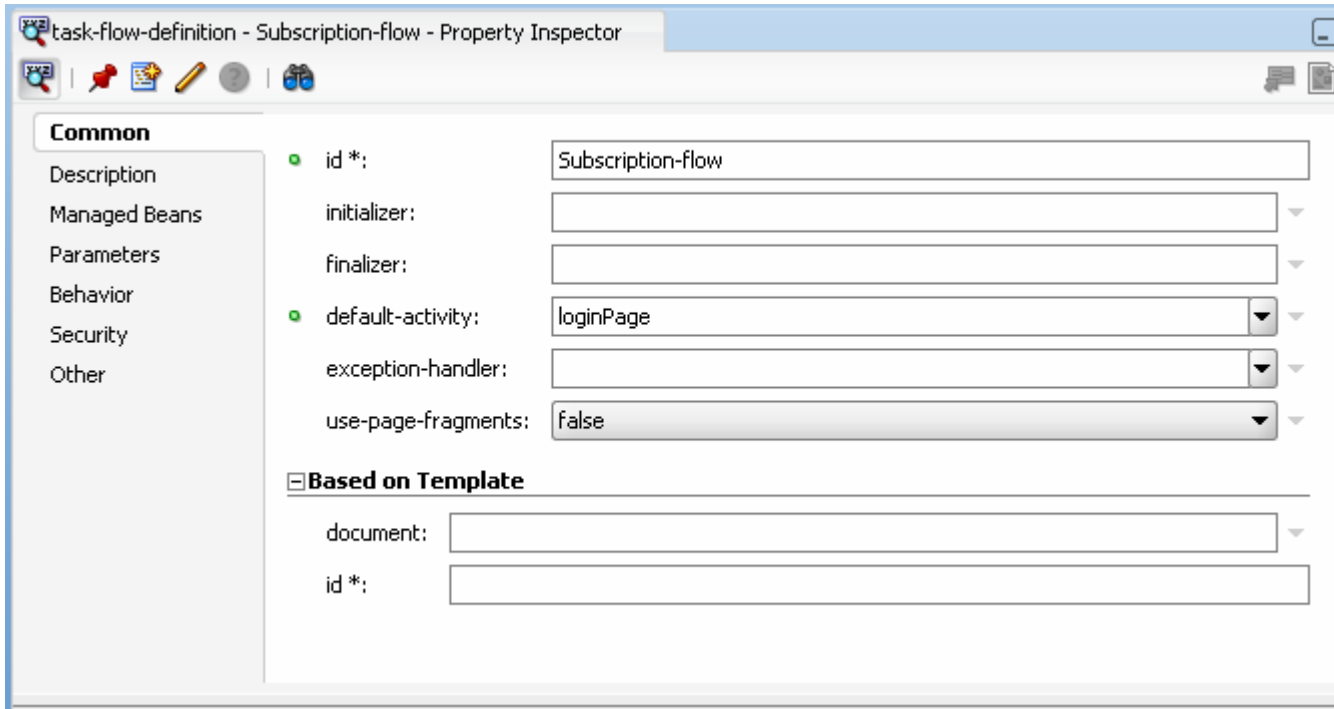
task-flow-definition - Subscription-flow - Property Inspector

Common
Description
Managed Beans
Parameters
Behavior
Security
Other

id *: Subscription-flow
initializer:
finalizer:
default-activity: loginPage
exception-handler:
use-page-fragments: false

Based on Template
document:
id *: